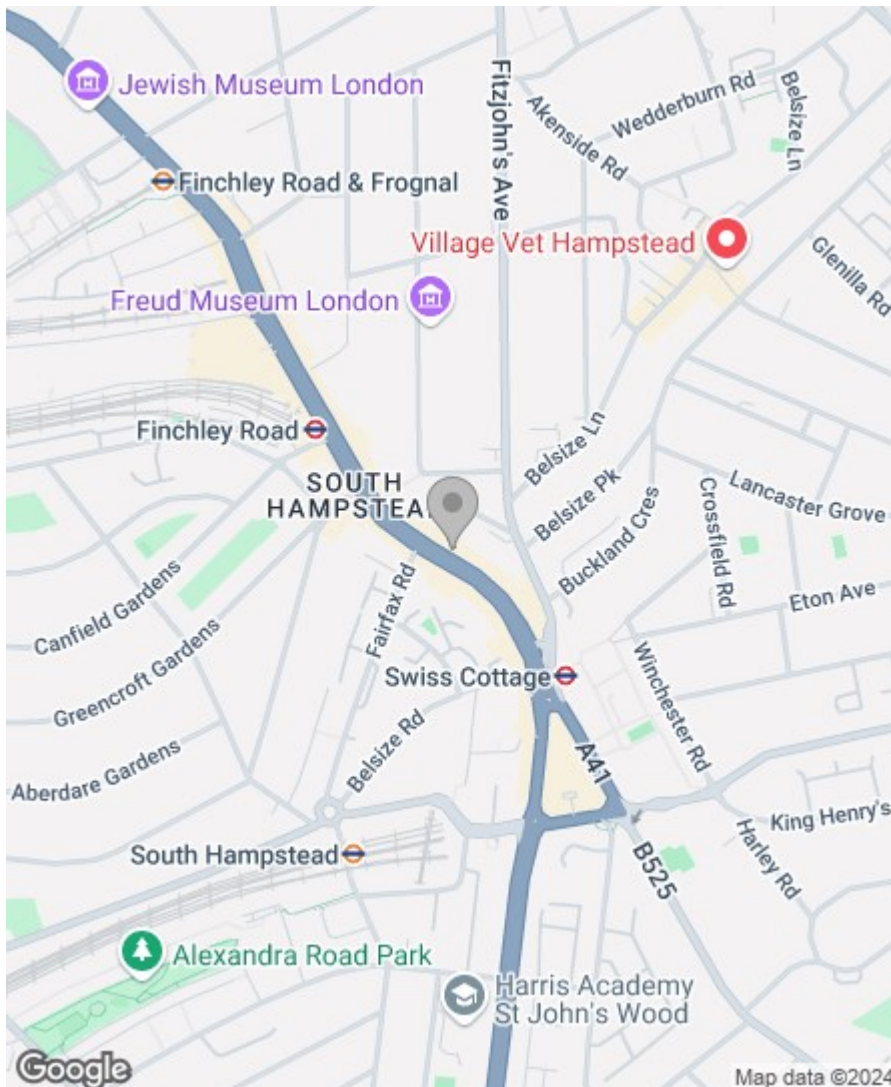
Jewish Museum London
Fitzjohn's Ave
Akenside Rd
Wedderburn Rd
Belsize Ln
Finchley Road & Frognal
Village Vet Hampstead
Glenilla Rd
Freud Museum London
Finchley Road
Belsize Ln
SOUTH HAMPSTEAD
Belsize Pk
Buckland Cres
Crossfield Rd
Lancaster Grove
Canfield Gardens
Fairfax Rd
Eton Ave
Greencroft Gardens
Swiss Cottage
Winchester Rd
Belsize Rd
A41
Aberdare Gardens
King Henry's
Harley Rd
South Hampstead
B525
Alexandra Road Park
Harris Academy St John's Wood
Google
Map data ©2024